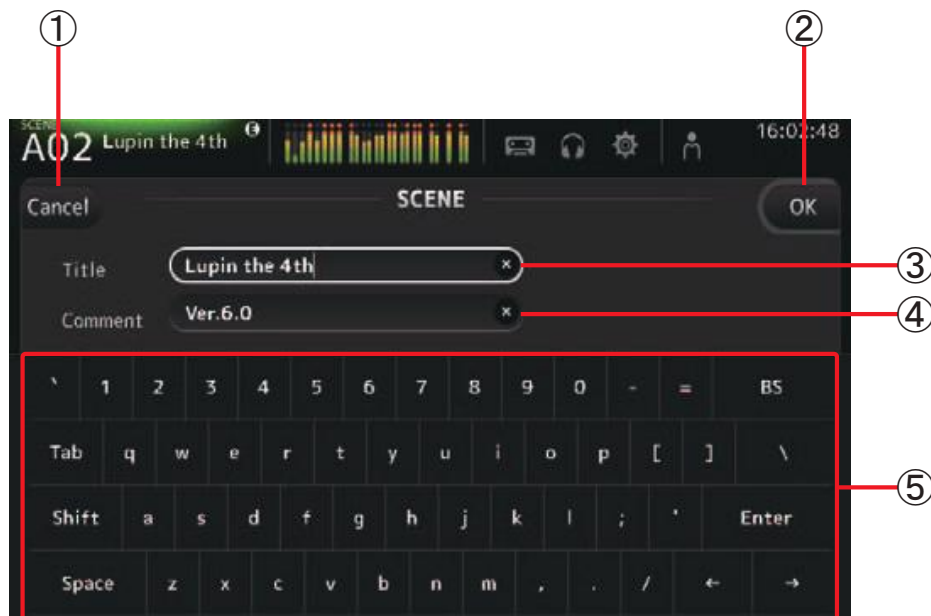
①

②

SCENE
A02 Lupin the 4th

16:02:48

Cancel

SCENE

OK

Title

Lupin the 4th

③

Comment

Ver.6.0

④

` 1 2 3 4 5 6 7 8 9 0 - = BS

Tab q w e r t y u i o p [ ] \

Shift a s d f g h j k l ; ' Enter

Space z x c v b n m , . / ← →

⑤